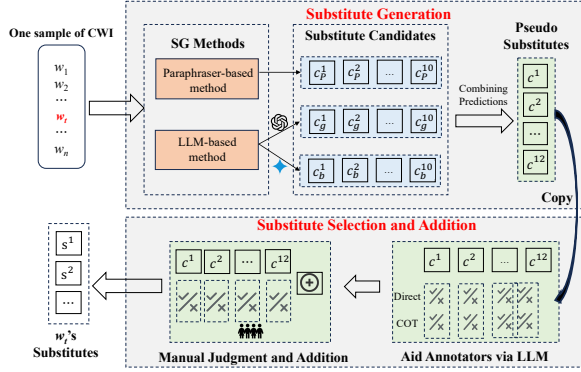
One sample of CWI

$w_1$
$w_2$
...
$w_t$
...
$w_n$

Substitute Generation

SG Methods

Paraphraser-based method

LLM-based method

Substitute Candidates

$c_P^1$ $c_P^2$ ... $c_P^{10}$

$c_g^1$ $c_g^2$ ... $c_g^{10}$

$c_b^1$ $c_b^2$ ... $c_b^{10}$

Combining Predictions

Pseudo Substitutes

$c^1$
$c^2$
...
$c^{12}$

Copy

Substitute Selection and Addition

$s^1$
$s^2$
...

$w_t$'s Substitutes

$c^1$ $c^2$ ... $c^{12}$

Manual Judgment and Addition

$c^1$ $c^2$ ... $c^{12}$

Direct

COT

Aid Annotators via LLM